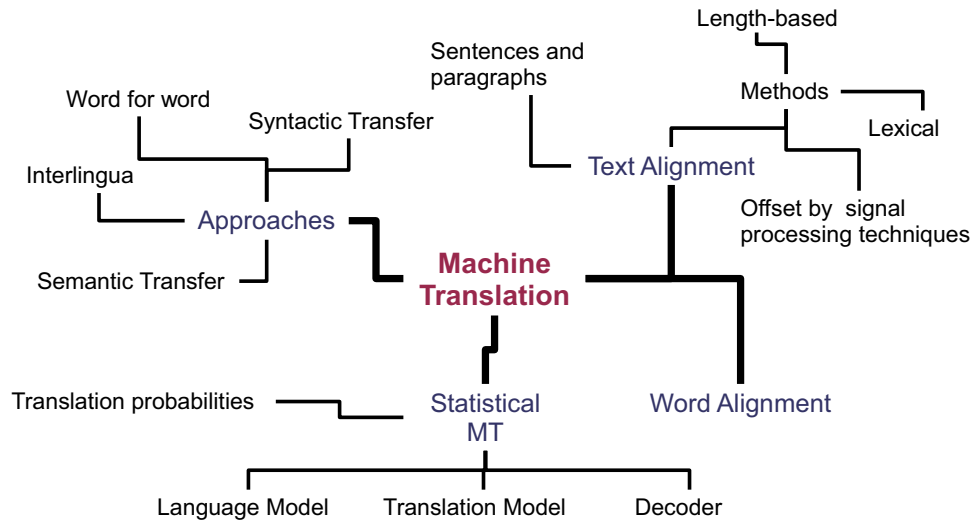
Length-based

Sentences and paragraphs

Methods

Word for word

Lexical

Syntactic Transfer

Text Alignment

Interlingua

Offset by signal processing techniques

Approaches

Machine Translation

Semantic Transfer

Translation probabilities

Statistical MT

Word Alignment

Language Model

Translation Model

Decoder